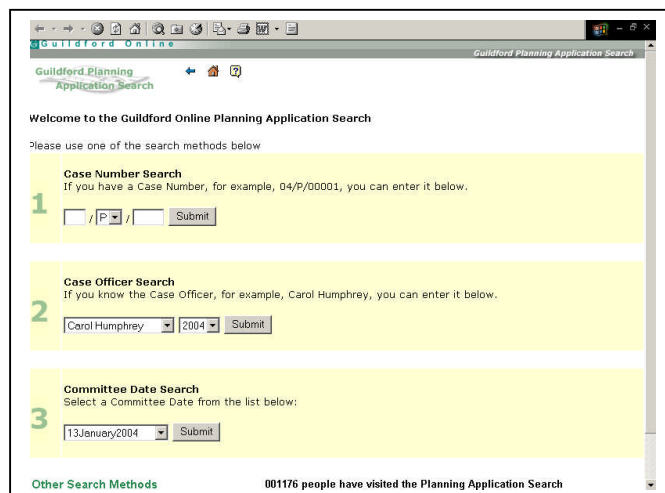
Guildford Online

Guildford Planning Application Search

Guildford Planning Application Search

Welcome to the Guildford Online Planning Application Search

Please use one of the search methods below

1

Case Number Search
If you have a Case Number, for example, 04/P/00001, you can enter it below.

/ P / Submit

2

Case Officer Search
If you know the Case Officer, for example, Carol Humphrey, you can enter it below.

Carol Humphrey 2004 Submit

3

Committee Date Search
Select a Committee Date from the list below:

13January2004 Submit

Other Search Methods

001176 people have visited the Planning Application Search